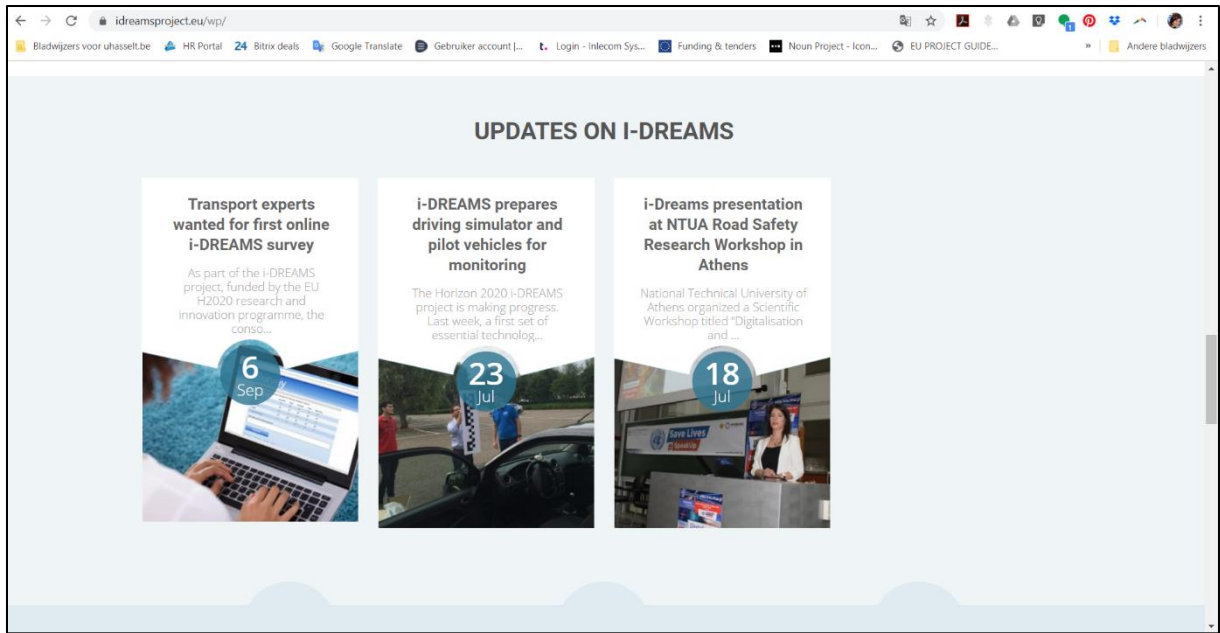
idreamsproject.eu/wp/

Bladwijzers voor uhasselt.be HR Portal 24 Bitrix deals Google Translate Gebruiker account |... Login - Inlecom Sys... Funding & tenders Noun Project - Icon... EU PROJECT GUIDE... » Andere bladwijzers

UPDATES ON I-DREAMS

Transport experts wanted for first online i-DREAMS survey

As part of the i-DREAMS project, funded by the EU H2020 research and innovation programme, the conso...

6 Sep

i-DREAMS prepares driving simulator and pilot vehicles for monitoring

The Horizon 2020 i-DREAMS project is making progress. Last week, a first set of essential technolog...

23 Jul

i-Dreams presentation at NTUA Road Safety Research Workshop in Athens

National Technical University of Athens organized a Scientific Workshop titled "Digitalisation and ...

18 Jul

Save Lives